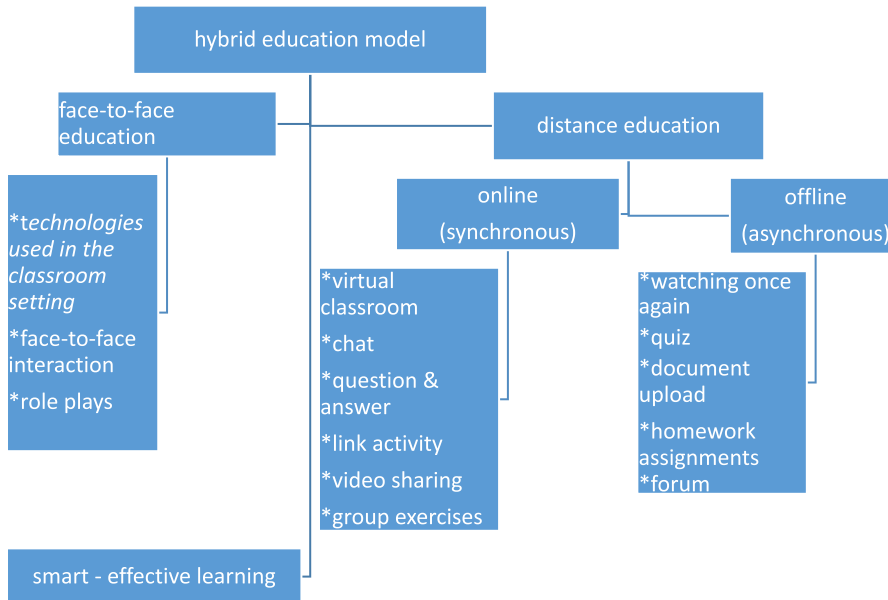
hybrid education model

face-to-face education

distance education

online
(synchronous)

offline
(asynchronous)

*technologies used in the classroom setting
*face-to-face interaction
*role plays

*virtual classroom
*chat
*question & answer
*link activity
*video sharing
*group exercises

*watching once again
*quiz
*document upload
*homework assignments
*forum

smart - effective learning